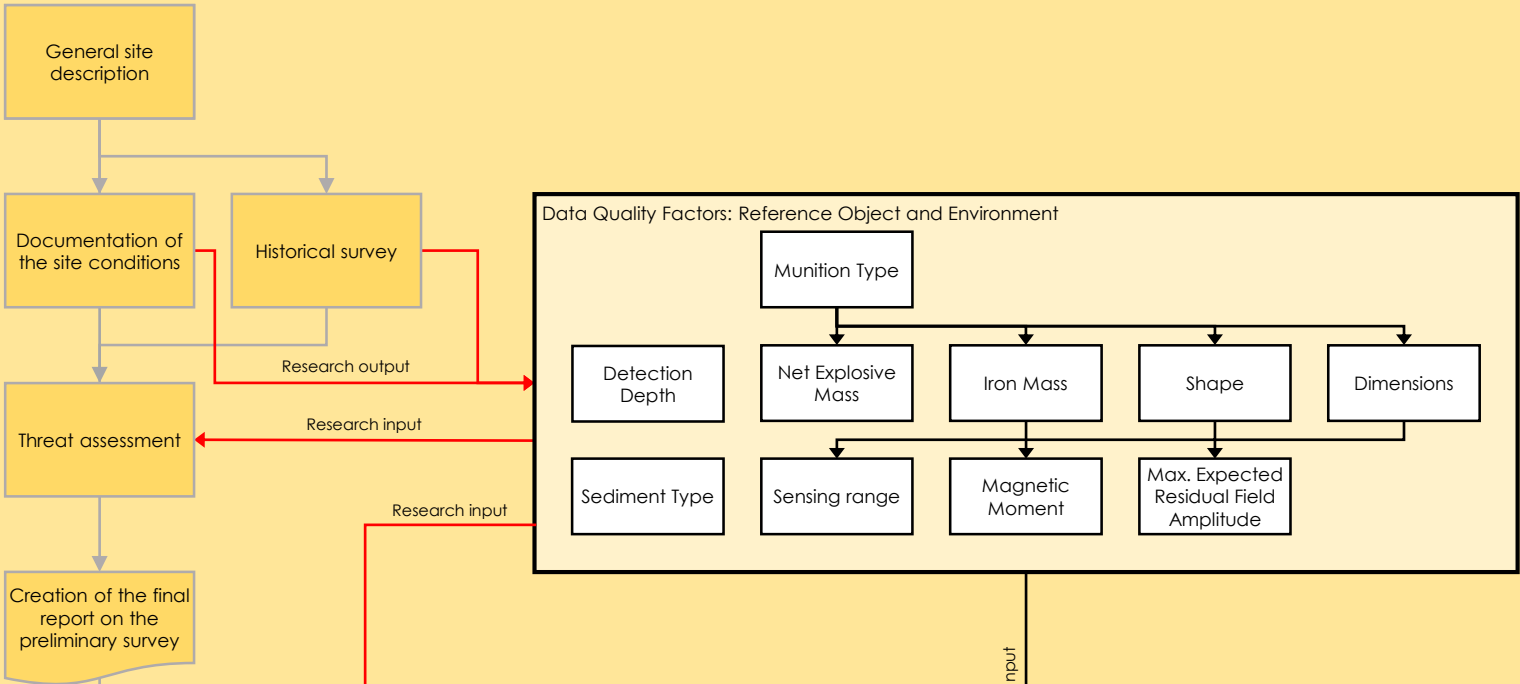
General site description

Documentation of the site conditions

Historical survey

Research output

Threat assessment

Research input

Research input

Creation of the final report on the preliminary survey

Data Quality Factors: Reference Object and Environment

Munition Type

Detection Depth

Net Explosive Mass

Iron Mass

Shape

Dimensions

Sediment Type

Sensing range

Magnetic Moment

Max. Expected Residual Field Amplitude

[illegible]nput